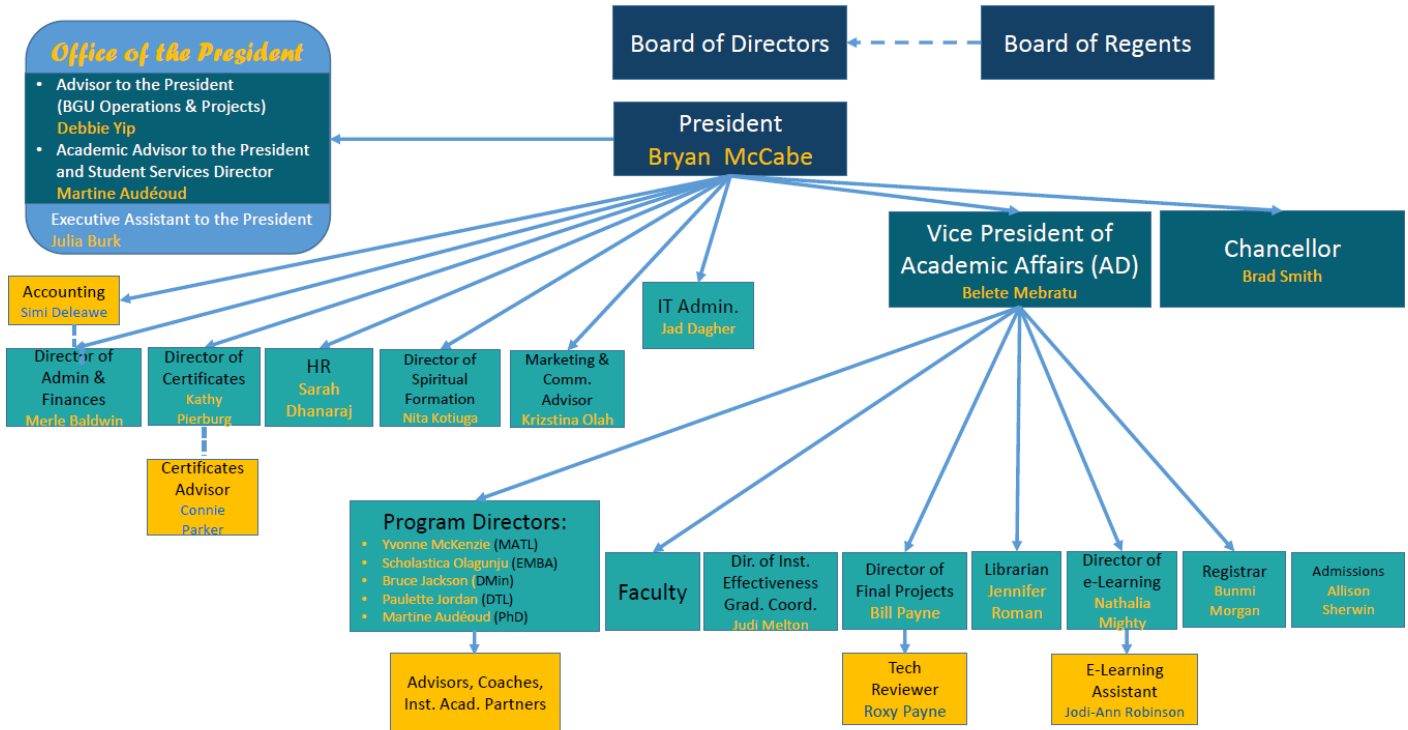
Office of the President

- Advisor to the President (BGU Operations & Projects) Debbie Yip
- Academic Advisor to the President and Student Services Director Martine Audéoud

Executive Assistant to the President Julia Burk

Board of Directors

Board of Regents

President Bryan McCabe

Vice President of Academic Affairs (AD) Belete Mebratu

Chancellor Brad Smith

Accounting Simi Deleawe

IT Admin. Jad Dagher

Director of Admin & Finances Merle Baldwin

Director of Certificates Kathy Pierburg

HR Sarah Dhanaraj

Director of Spiritual Formation Nita Kotiuga

Marketing & Comm. Advisor Krizstina Olah

Certificates Advisor Connie Parker

Program Directors:
- Yvonne McKenzie (MATL)
- Scholastica Olagunju (EMBA)
- Bruce Jackson (DMin)
- Paulette Jordan (DTL)
- Martine Audéoud (PhD)

Advisors, Coaches, Inst. Acad. Partners

Faculty

Dir. of Inst. Effectiveness Grad. Coord. Judi Melton

Director of Final Projects Bill Payne

Tech Reviewer Roxy Payne

Librarian Jennifer Roman

Director of e-Learning Nathalia Mighty

E-Learning Assistant Jodi-Ann Robinson

Registrar Bunmi Morgan

Admissions Allison Sherwin